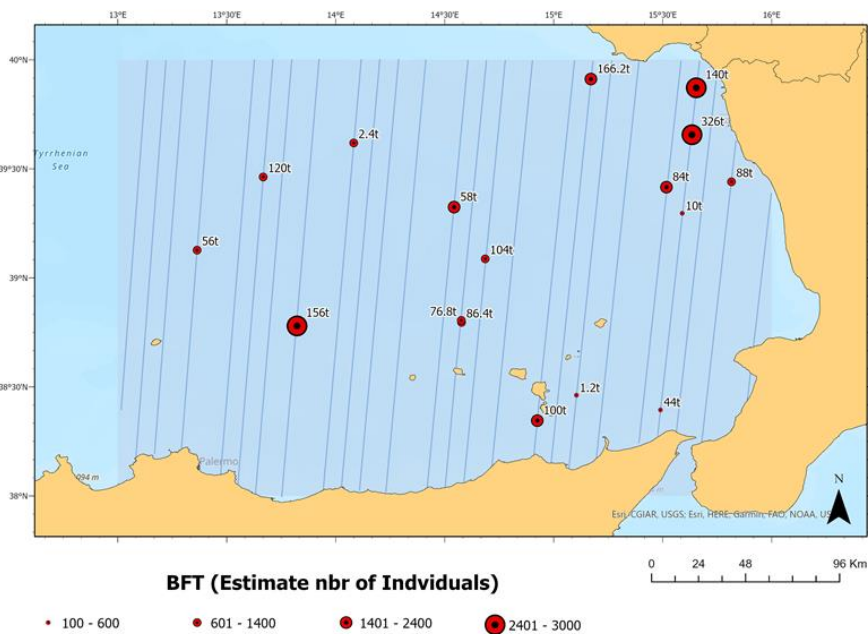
13°E 13°30'E 14°E 14°30'E 15°E 15°30'E 16°E

40°N
39°30'N
39°N
38°30'N
38°N

Tyrrhenian Sea

166.2t
140t
326t
2.4t
120t
84t
88t
10t
58t
56t
104t
156t
76.8t
86.4t
1.2t
100t
44t

Palermo
094 m

Esri, CGIAR, USGS; Esri, HERE, Garmin, FAO, NOAA, USGS

N

0 24 48 96 Km

BFT (Estimate nbr of Indviduals)

100 - 600
601 - 1400
1401 - 2400
2401 - 3000